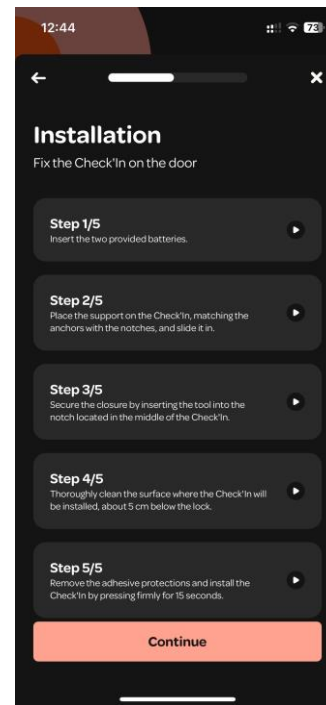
12:44 73

Installation

Fix the Check'In on the door

Step 1/5
Insert the two provided batteries.

Step 2/5
Place the support on the Check'In, matching the anchors with the notches, and slide it in.

Step 3/5
Secure the closure by inserting the tool into the notch located in the middle of the Check'In.

Step 4/5
Thoroughly clean the surface where the Check'In will be installed, about 5 cm below the lock.

Step 5/5
Remove the adhesive protections and install the Check'In by pressing firmly for 15 seconds.

Continue